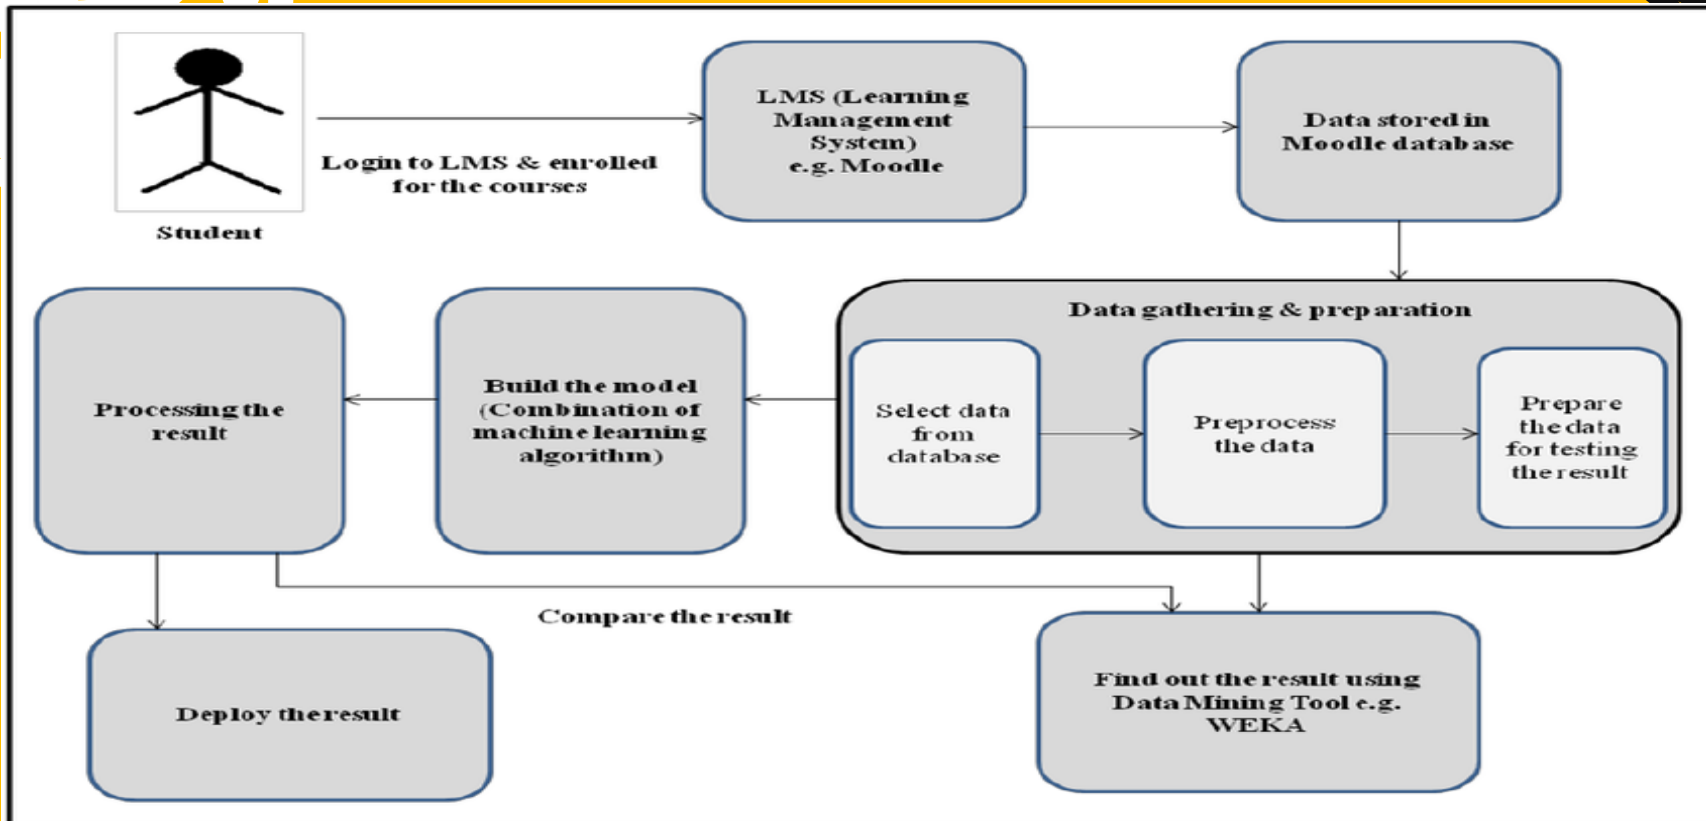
Student

Login to LMS & enrolled for the courses

LMS (Learning Management System) e.g. Moodle

Data stored in Moodle database

Data gathering & preparation

Select data from database

Preprocess the data

Prepare the data for testing the result

Build the model (Combination of machine learning algorithm)

Processing the result

Compare the result

Deploy the result

Find out the result using Data Mining Tool e.g. WEKA